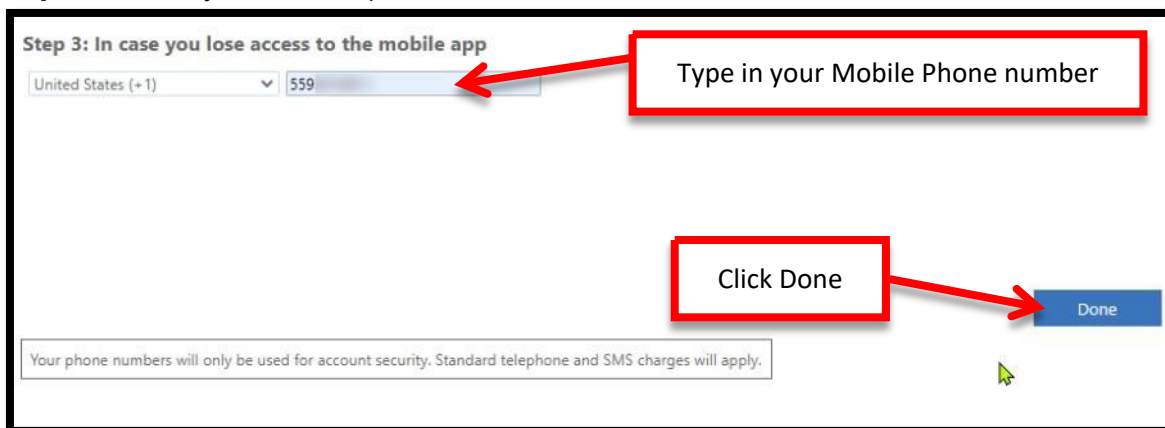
Step 3: In case you lose access to the mobile app

United States (+1)

559 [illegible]

Type in your Mobile Phone number

Click Done

Done

Your phone numbers will only be used for account security. Standard telephone and SMS charges will apply.